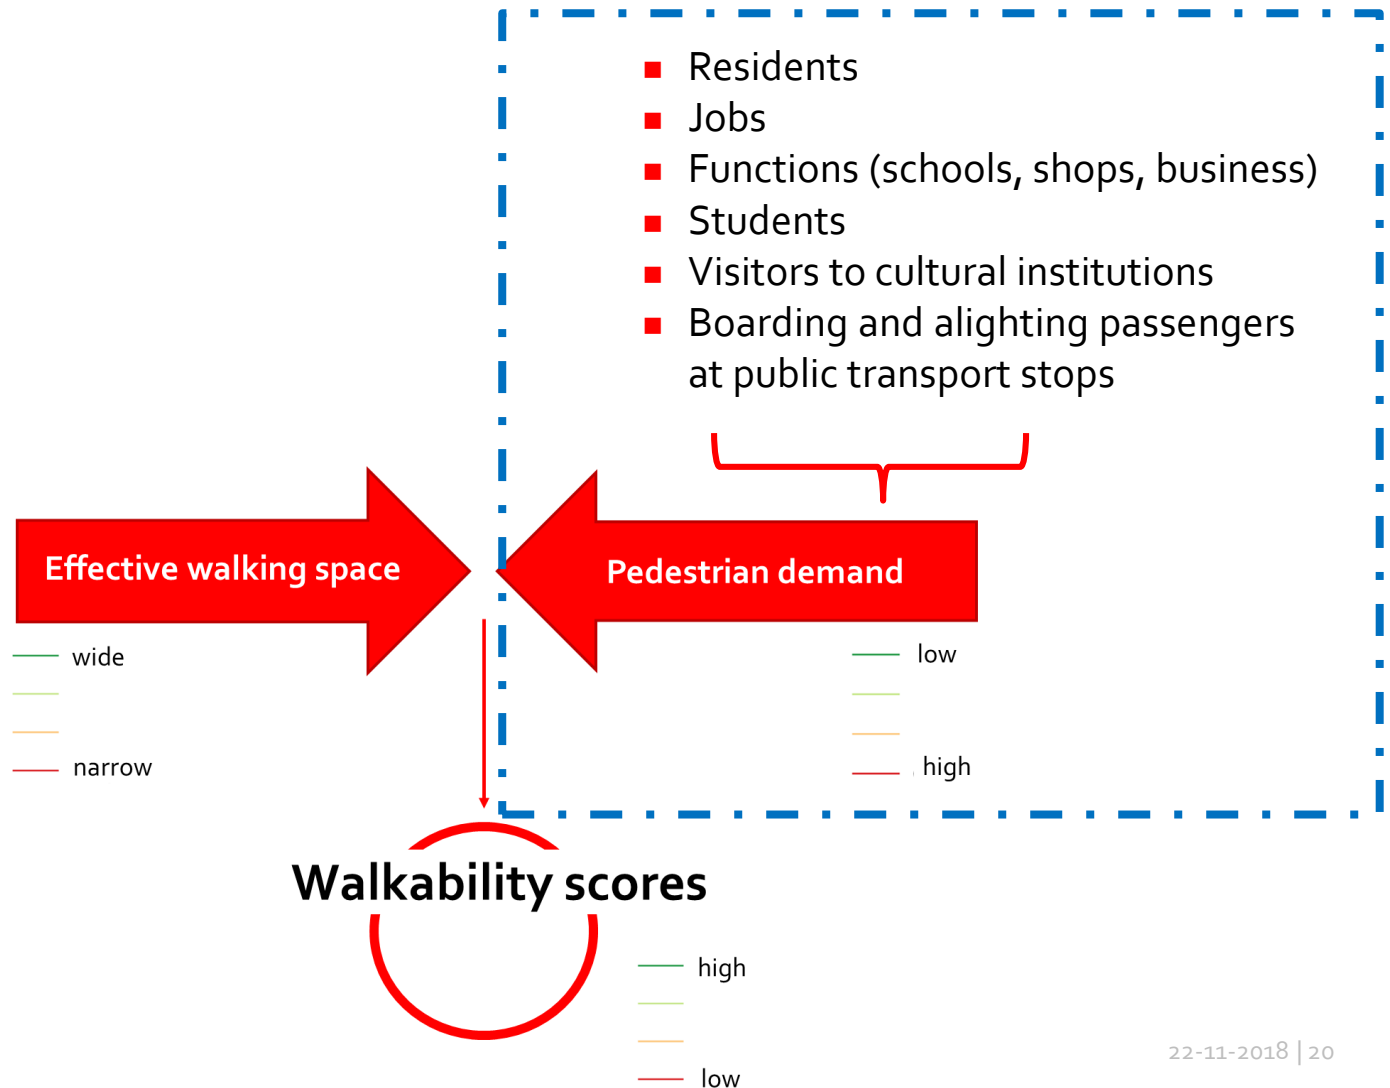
- Residents
- Jobs
- Functions (schools, shops, business)
- Students
- Visitors to cultural institutions
- Boarding and alighting passengers at public transport stops

Effective walking space

Pedestrian demand

wide

narrow

low

high

Walkability scores

high

low

22-11-2018 | 20